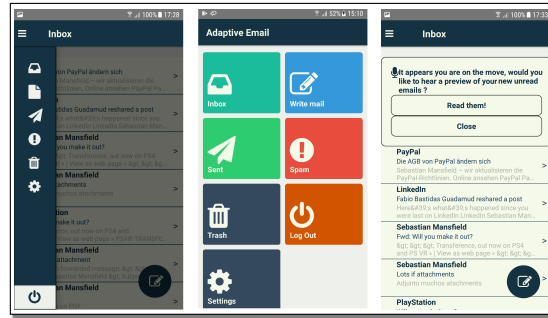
100% 17:28

Inbox

on PayPal ändern sich

ttidas Guadamud reshared a post

an Mansfield
you make it out?

an Mansfield
ttachments

tion
make it out?

an Mansfield
attachment

an Mansfield

52% 15:10

Adaptive Email

Inbox

Write mail

Sent

Spam

Trash

Log Out

Settings

100% 17:28

Inbox

It appears you are on the move, would you like to hear a preview of your new unread emails ?

Read them!

Close

PayPal
Die AGB von PayPal ändern sich
Sebastian Mansfield – wir aktualisieren die PayPal-Richtlinien. Online ansehen PayPal Pa...

LinkedIn
Fabio Bastidas Guadamud reshared a post
Here&#39;s what&#39;s happened since you were last on LinkedIn Sebastian Man...

Sebastian Mansfield
Fwd: Will you make it out?
&gt; &gt; &gt; Transference, out now on PS4 and PS VR = | View as web page = &gt; &gt;...

Sebastian Mansfield
Lots if attachments
Adjunto muchos atachments

PlayStation